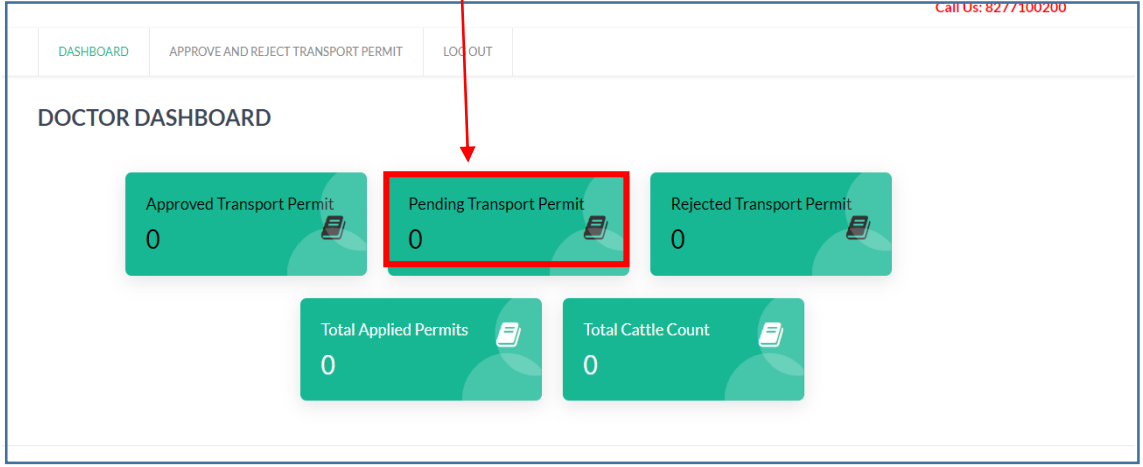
Call Us: 8277100200

DASHBOARD
APPROVE AND REJECT TRANSPORT PERMIT
LOG OUT

DOCTOR DASHBOARD

Approved Transport Permit
0

Pending Transport Permit
0

Rejected Transport Permit
0

Total Applied Permits
0

Total Cattle Count
0